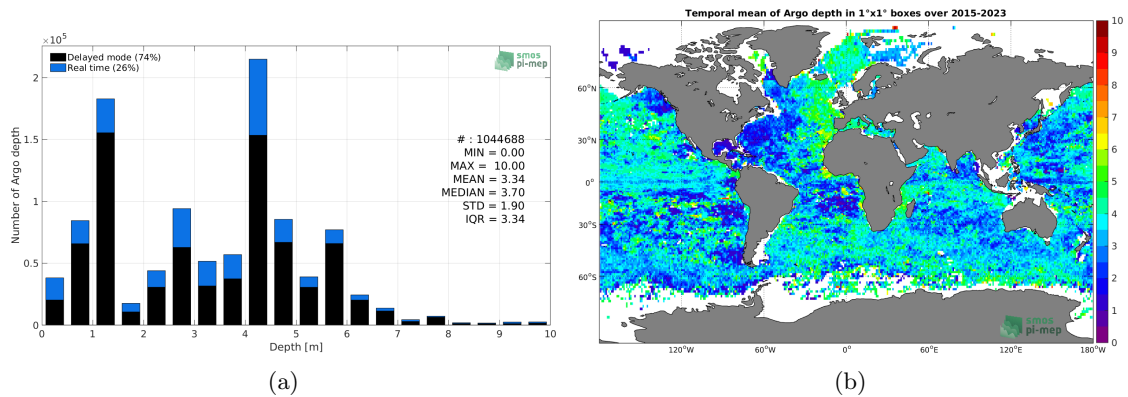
$\times10^5$

Delayed mode (74%)
Real time (26%)

smos
pi-mep

Number of Argo depth

2
1.5
1
0.5
0

# : 1044688
MIN = 0.00
MAX = 10.00
MEAN = 3.34
MEDIAN = 3.70
STD = 1.90
IQR = 3.34

0 1 2 3 4 5 6 7 8 9 10
Depth [m]

(a)

Temporal mean of Argo depth in 1°x1° boxes over 2015-2023

60°N
30°N
0°
30°S
60°S

120°W 60°W 0° 60°E 120°E 180°W

smos
pi-mep

10
9
8
7
6
5
4
3
2
1
0

(b)